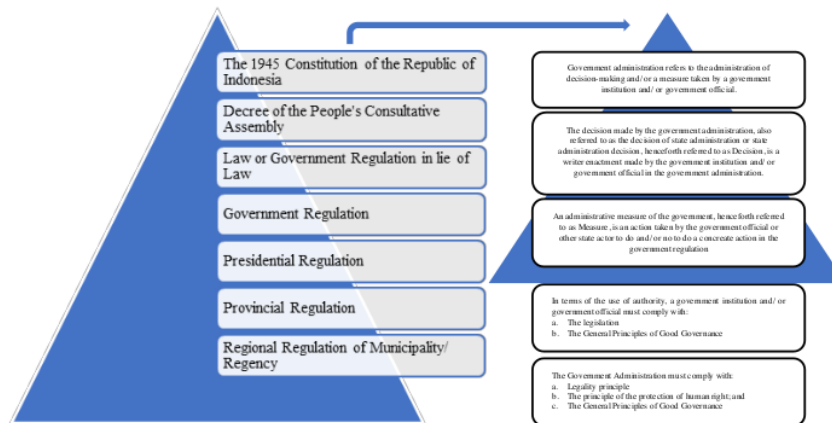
The 1945 Constitution of the Republic of Indonesia

Decree of the People's Consultative Assembly

Law or Government Regulation in lie of Law

Government Regulation

Presidential Regulation

Provincial Regulation

Regional Regulation of Municipality/ Regency

Government administration refers to the administration of decision-making and/or a measure taken by a government institution and/ or government official.

The decision made by the government administration, also referred to as the decision of state administration or state administration decision, henceforth referred to as Decision, is a writer enactment made by the government institution and/ or government official in the government administration.

An administrative measure of the government, henceforth referred to as Measure, is an action taken by the government official or other state actor to do and/or no to do a concreate action in the government regulation

In terms of the use of authority, a government institution and/ or government official must comply with:
a. The legislation
b. The General Principles of Good Governance

The Government Administration must comply with:
a. Legality principle
b. The principle of the protection of human right; and
c. The General Principles of Good Governance